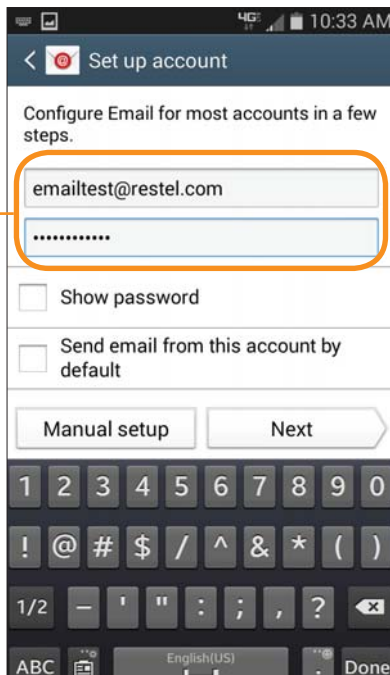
4G 10:33 AM

Set up account

Configure Email for most accounts in a few steps.

emailtest@restel.com

••••••••••••

Show password

Send email from this account by default

Manual setup

Next

1 2 3 4 5 6 7 8 9 0

! @ # $ / ^ & * ( )

1/2 – ' " : ; , ?

ABC English(US) Done